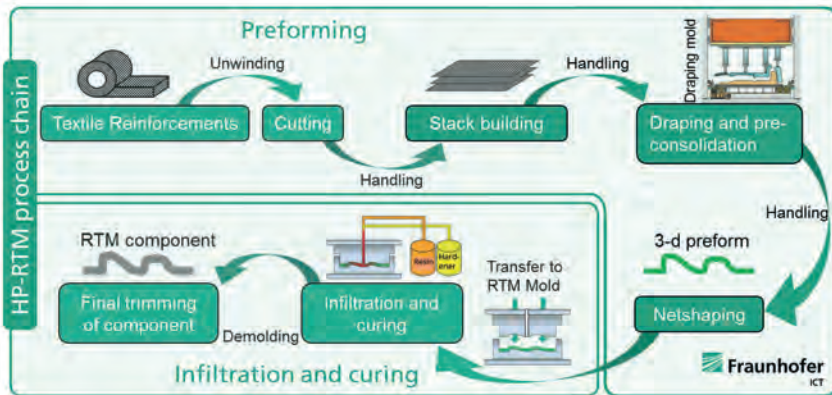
HP-RTM process chain

Preforming

Unwinding

Handling

Textile Reinforcements

Cutting

Stack building

Draping mold

Draping and pre-consolidation

Handling

Handling

3-d preform

Netshaping

RTM component

Resin

Hardener

Transfer to RTM Mold

Final trimming of component

Demolding

Infiltration and curing

Infiltration and curing

Fraunhofer ICT